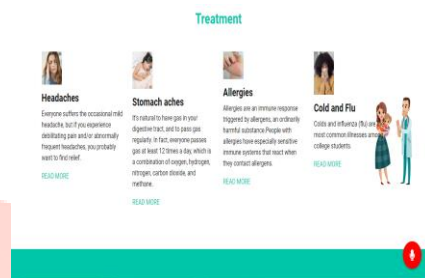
Treatment

Headaches

Everyone suffers the occasional mild headache, but if you experience debilitating pain and/or abnormally frequent headaches, you probably want to find relief.

READ MORE

Stomach aches

It's natural to have gas in your digestive tract, and to pass gas regularly. In fact, everyone passes gas at least 12 times a day, which is a combination of oxygen, hydrogen, nitrogen, carbon dioxide, and methane.

READ MORE

Allergies

Allergies are an immune response triggered by allergens, an ordinarily harmful substance.People with allergies have especially sensitive immune systems that react when they contact allergens.

READ MORE

Cold and Flu

Colds and influenza (flu) are the most common illnesses among college students.

READ MORE